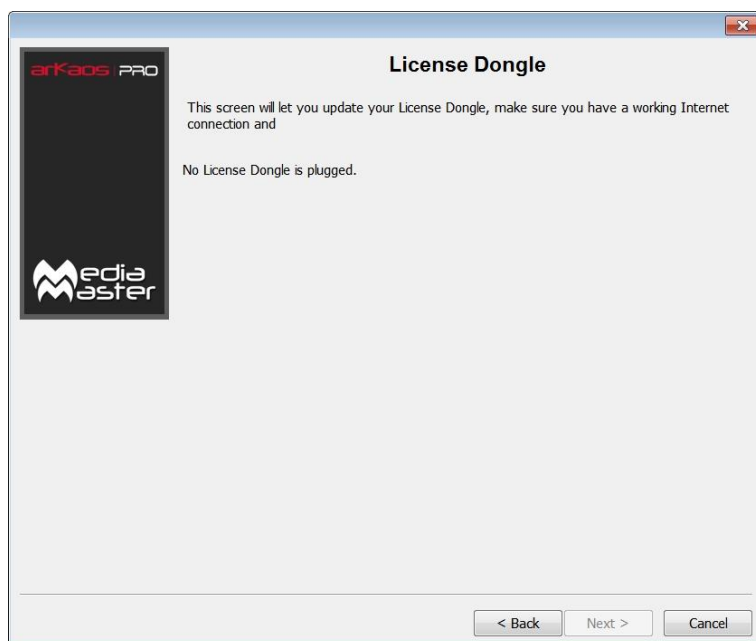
arKaos PRO

Media Master

License Dongle

This screen will let you update your License Dongle, make sure you have a working Internet connection and

No License Dongle is plugged.

< Back
Next >
Cancel